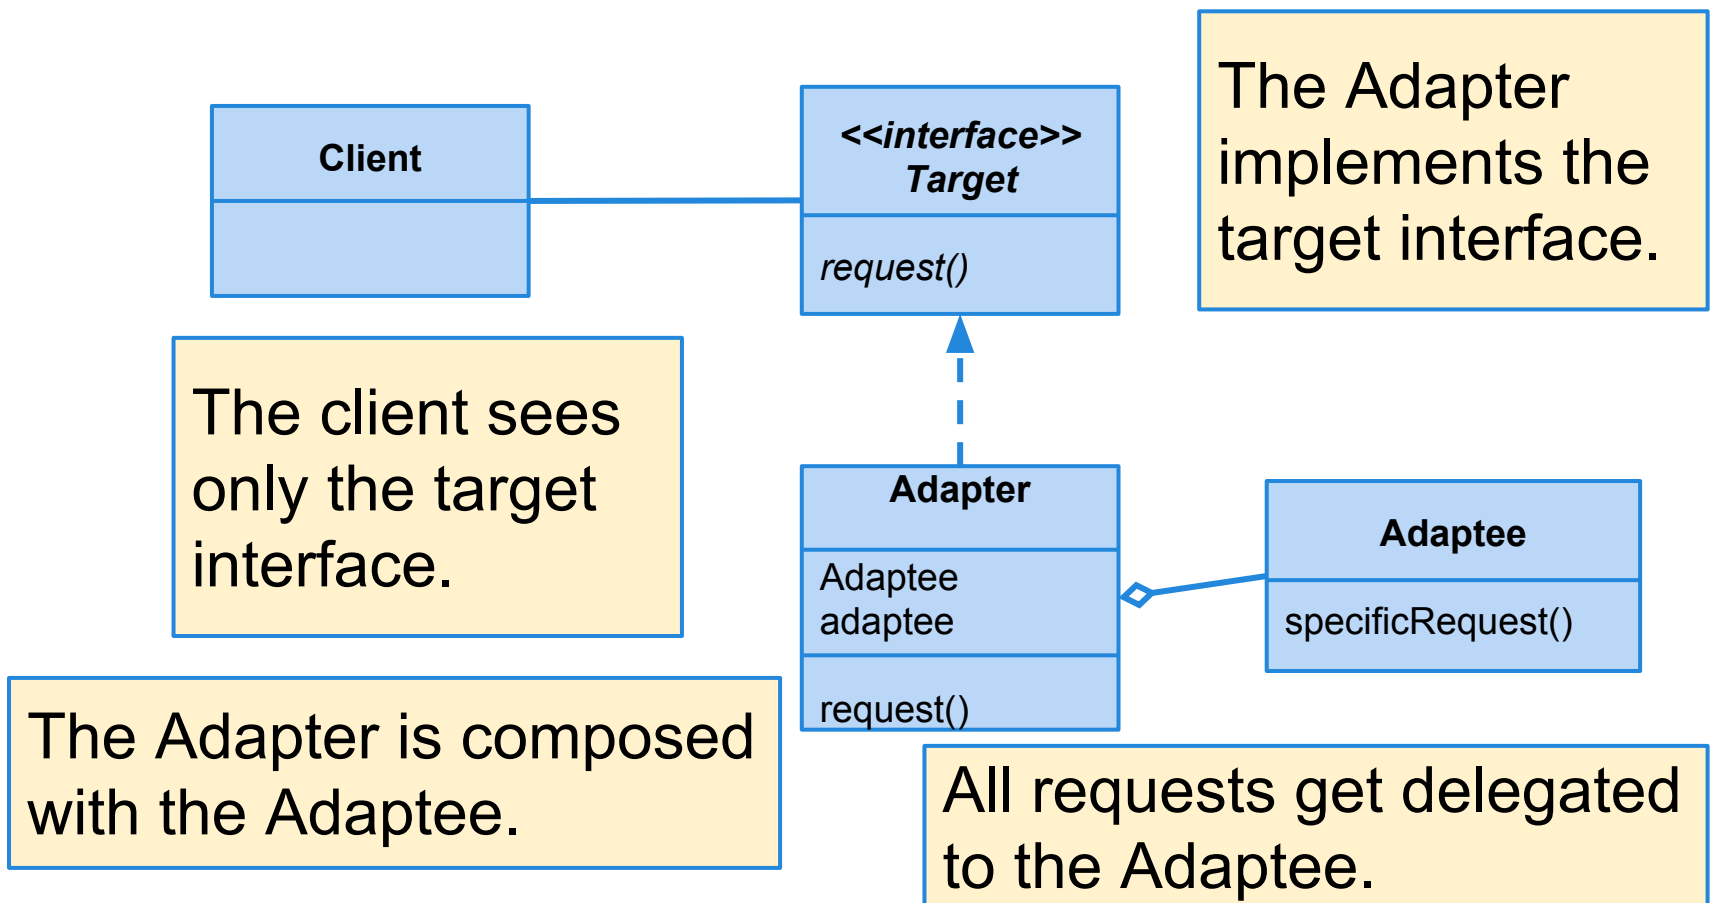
Client

<<interface>>
Target

request()

The Adapter implements the target interface.

The client sees only the target interface.

Adapter

Adaptee adaptee

request()

Adaptee

specificRequest()

The Adapter is composed with the Adaptee.

All requests get delegated to the Adaptee.